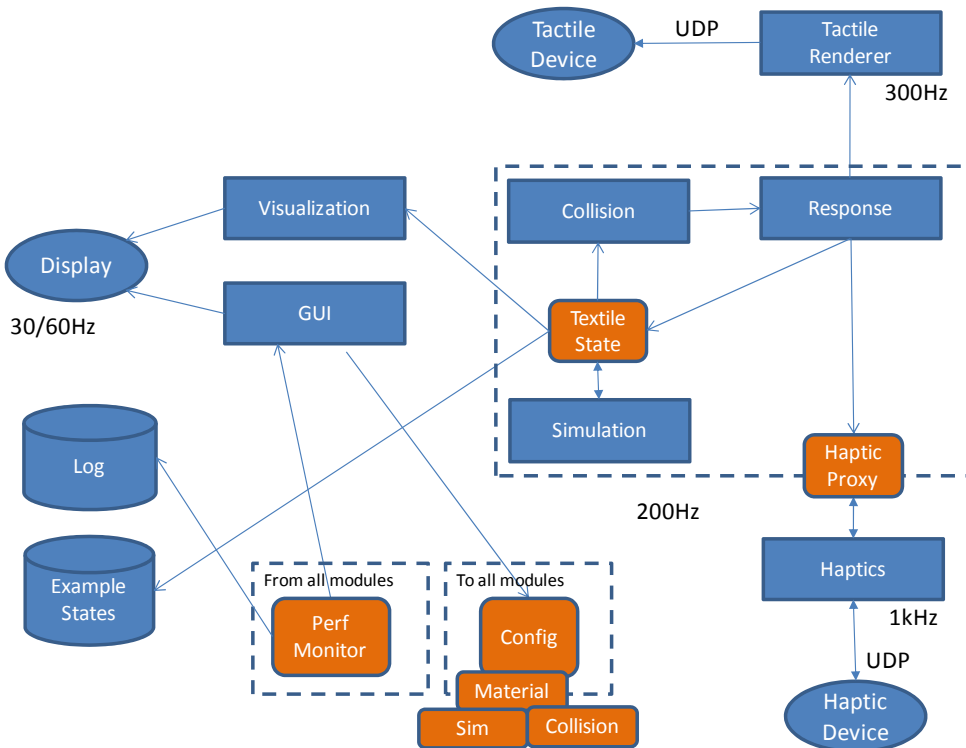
Tactile Device

UDP

Tactile Renderer

300Hz

Visualization

Collision

Response

Display

GUI

30/60Hz

Textile State

Log

Simulation

Haptic Proxy

200Hz

Example States

From all modules

To all modules

Haptics

Perf Monitor

Config

1kHz

Material

UDP

Sim

Collision

Haptic Device